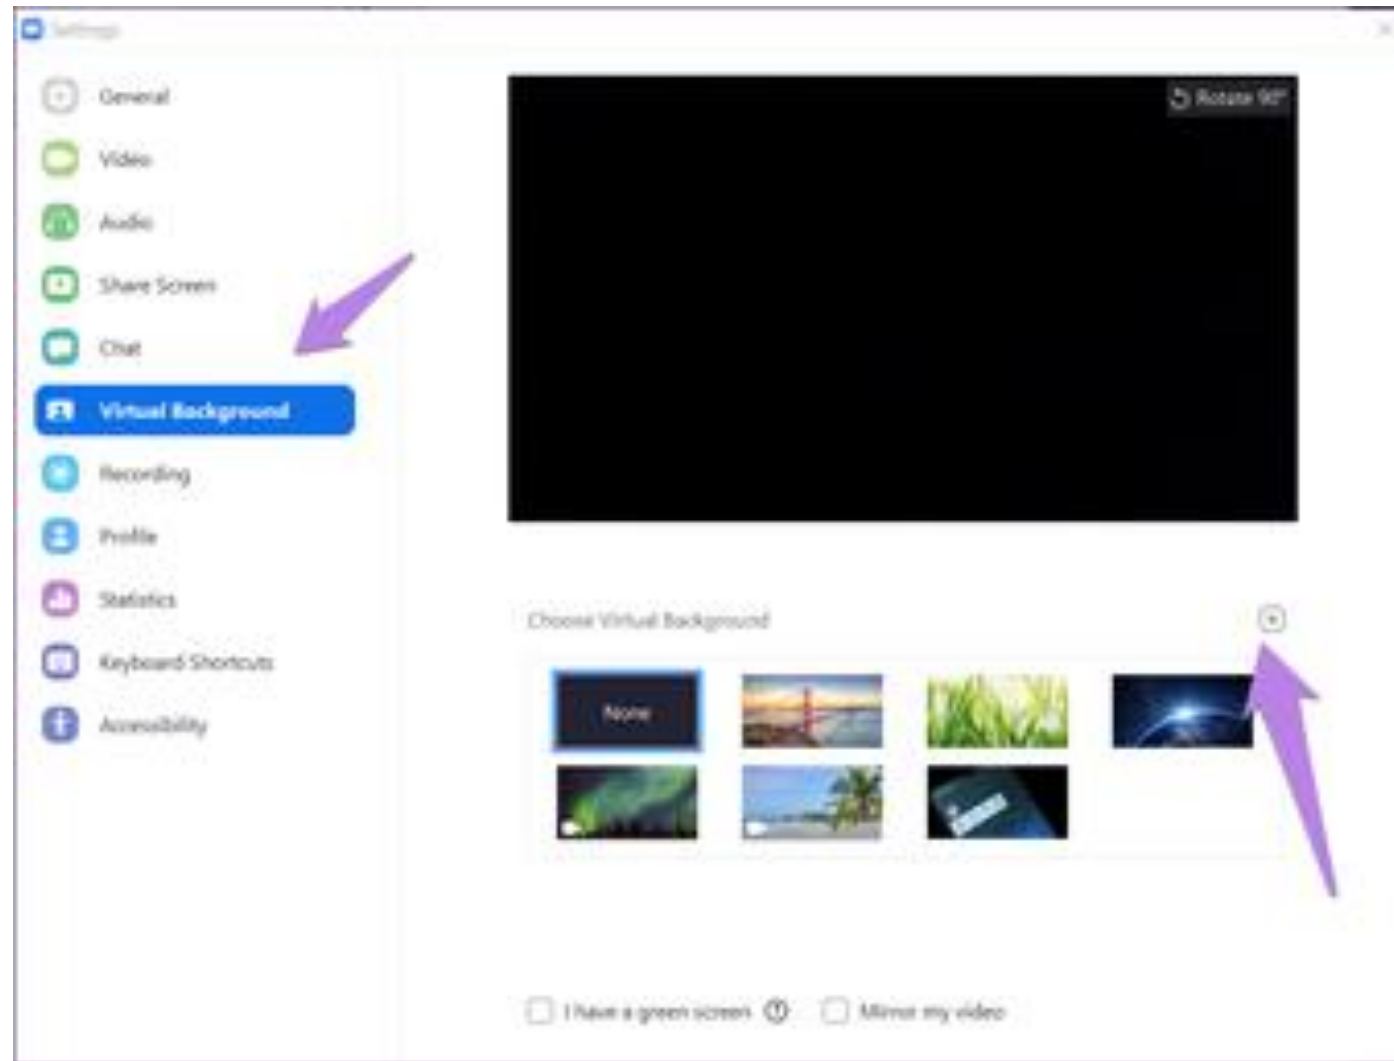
Settings

General

Video

Audio

Share Screen

Chat

Virtual Background

Recording

Profile

Statistics

Keyboard Shortcuts

Accessibility

Rotate 90°

Choose Virtual Background

None

I have a green screen

Mirror my video